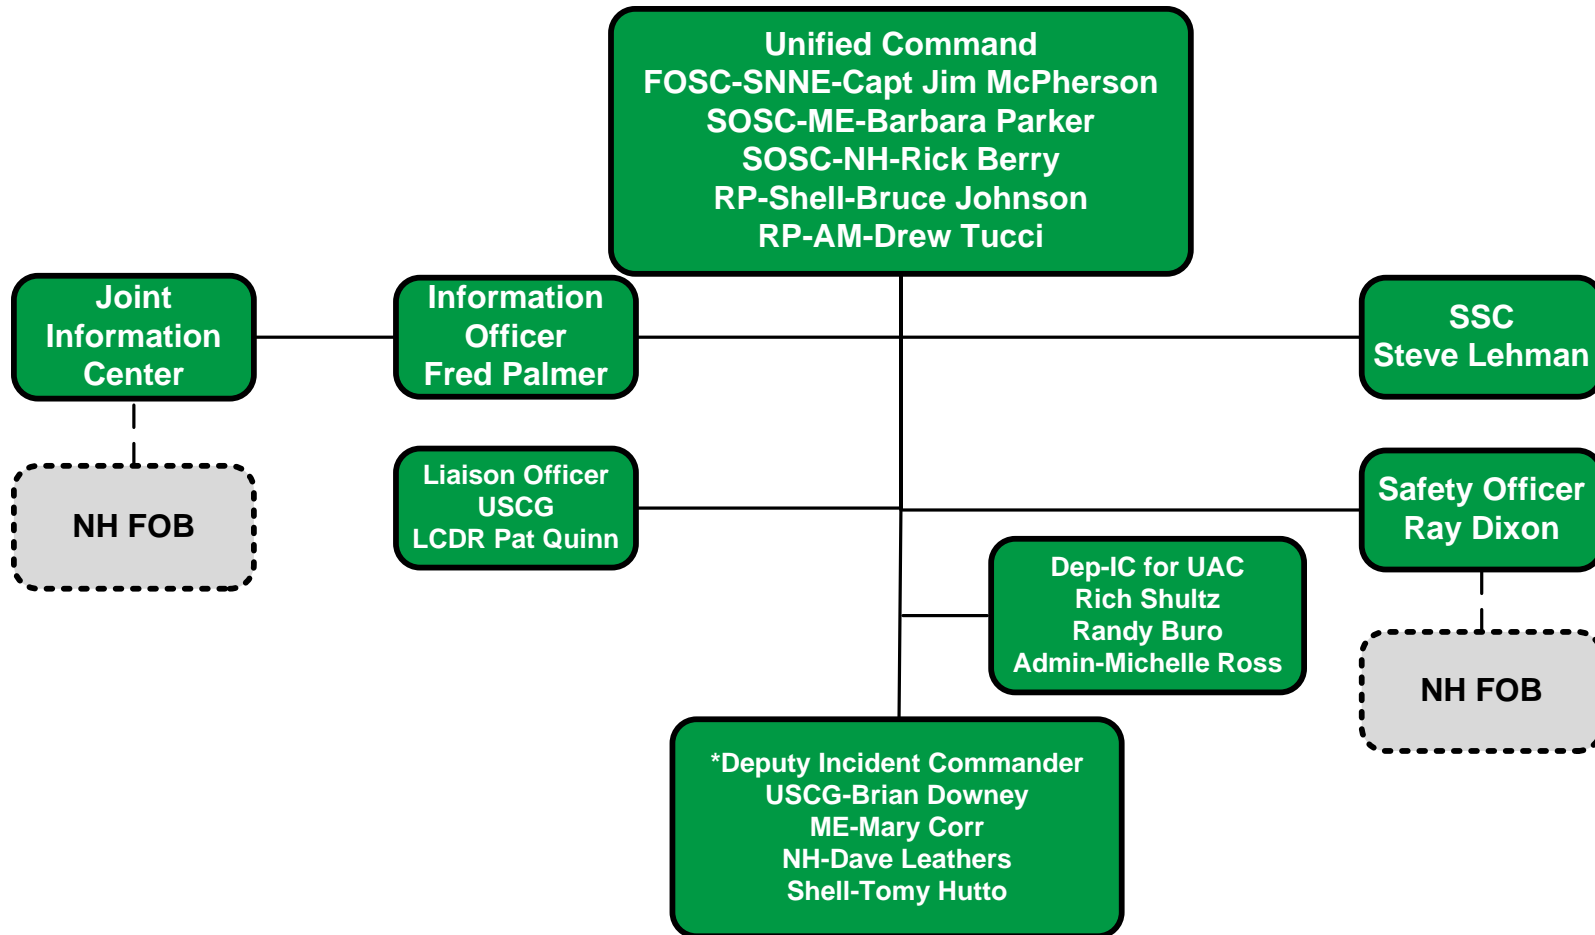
Unified Command
FOSC-SNNE-Capt Jim McPherson
SOSC-ME-Barbara Parker
SOSC-NH-Rick Berry
RP-Shell-Bruce Johnson
RP-AM-Drew Tucci

Joint Information Center

NH FOB

Information Officer
Fred Palmer

SSC
Steve Lehman

Liaison Officer
USCG
LCDR Pat Quinn

Safety Officer
Ray Dixon

NH FOB

Dep-IC for UAC
Rich Shultz
Randy Buro
Admin-Michelle Ross

*Deputy Incident Commander
USCG-Brian Downey
ME-Mary Corr
NH-Dave Leathers
Shell-Tomy Hutto